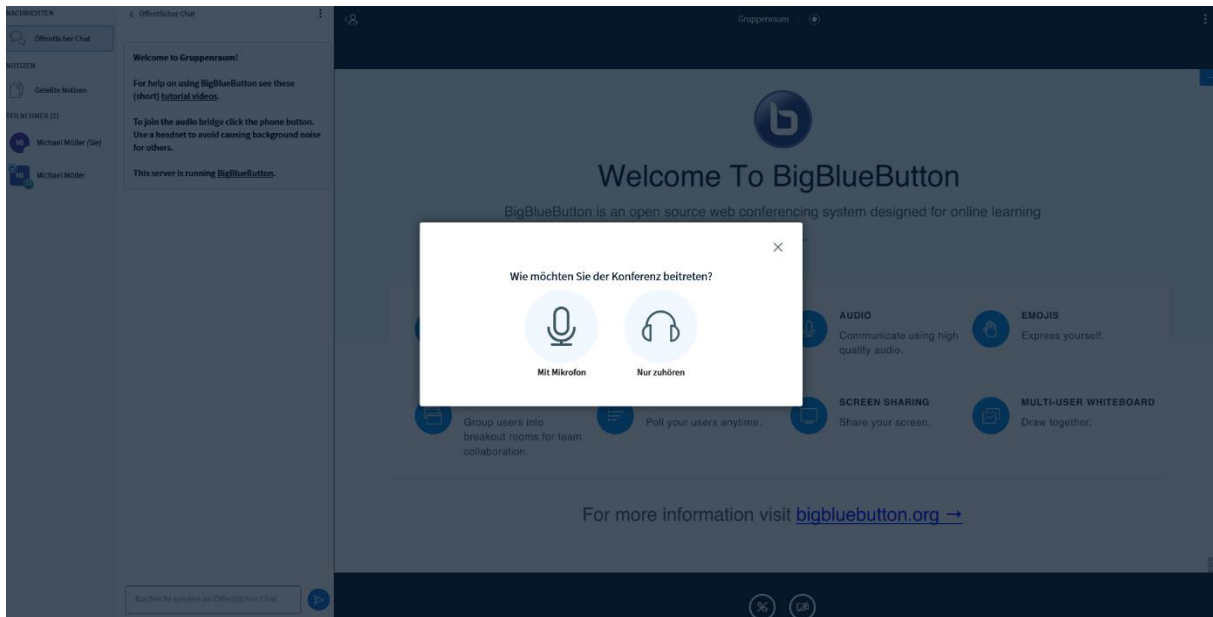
NACHRICHTEN
Öffentlicher Chat
NOTIZEN
Geteilte Notizen
TEILNEHMER (2)
MM Michael Möller (Sie)
MM Michael Möller

< Öffentlicher Chat

Welcome to Gruppenraum!

For help on using BigBlueButton see these (short) tutorial videos.

To join the audio bridge click the phone button. Use a headset to avoid causing background noise for others.

This server is running BigBlueButton.

Nachricht senden an Öffentlicher Chat

Gruppenraum

Welcome To BigBlueButton

BigBlueButton is an open source web conferencing system designed for online learning

Wie möchten Sie der Konferenz beitreten?

Mit Mikrofon

Nur zuhören

AUDIO
Communicate using high quality audio.

EMOJIS
Express yourself.

Group users into breakout rooms for team collaboration.

Poll your users anytime.

SCREEN SHARING
Share your screen.

MULTI-USER WHITEBOARD
Draw together.

For more information visit bigbluebutton.org →